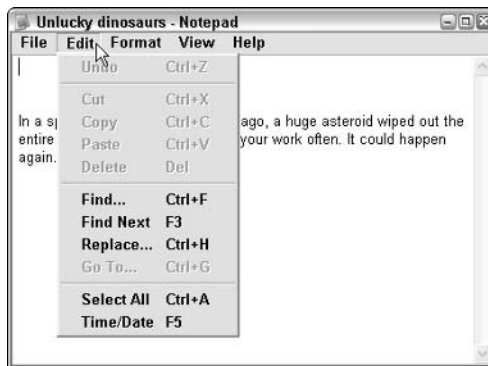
Unlucky dinosaurs - Notepad

File Edit Format View Help

Undo Ctrl+Z

Cut Ctrl+X
Copy Ctrl+C
Paste Ctrl+V
Delete Del

Find... Ctrl+F
Find Next F3
Replace... Ctrl+H
Go To... Ctrl+G

Select All Ctrl+A
Time/Date F5

In a sp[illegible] ago, a huge asteroid wiped out the entire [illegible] your work often. It could happen again.